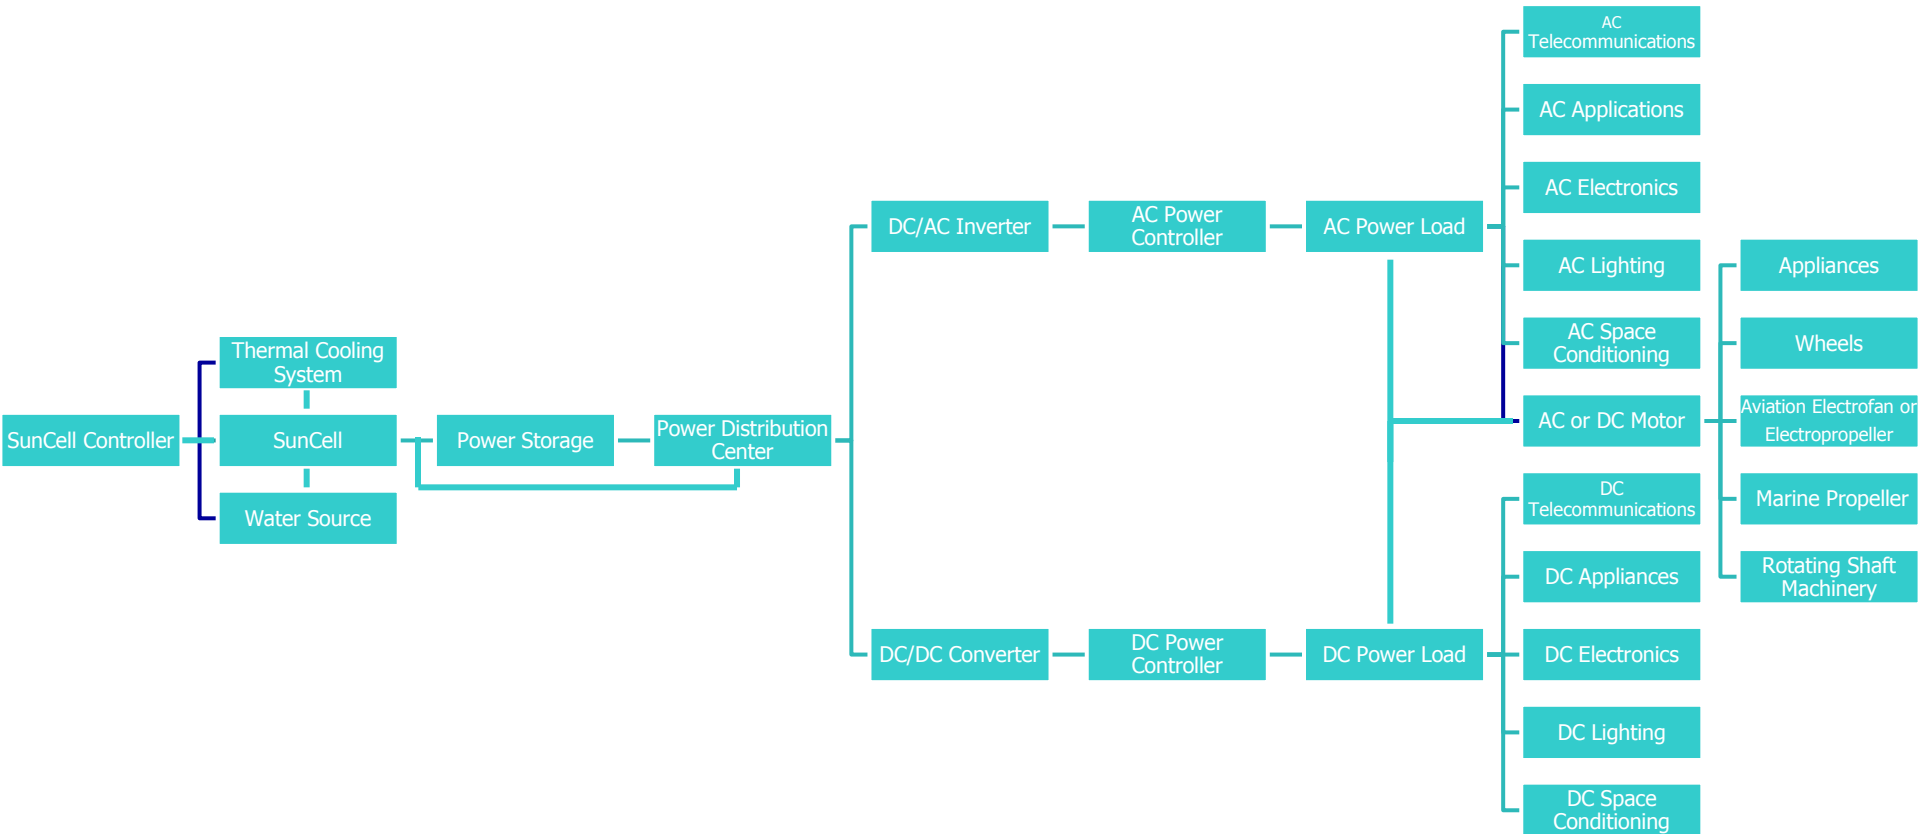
SunCell Controller

Thermal Cooling System

SunCell

Water Source

Power Storage

Power Distribution Center

DC/AC Inverter

AC Power Controller

AC Power Load

DC/DC Converter

DC Power Controller

DC Power Load

AC Telecommunications

AC Applications

AC Electronics

AC Lighting

AC Space Conditioning

AC or DC Motor

DC Telecommunications

DC Appliances

DC Electronics

DC Lighting

DC Space Conditioning

Appliances

Wheels

Aviation Electrofan or Electropropeller

Marine Propeller

Rotating Shaft Machinery